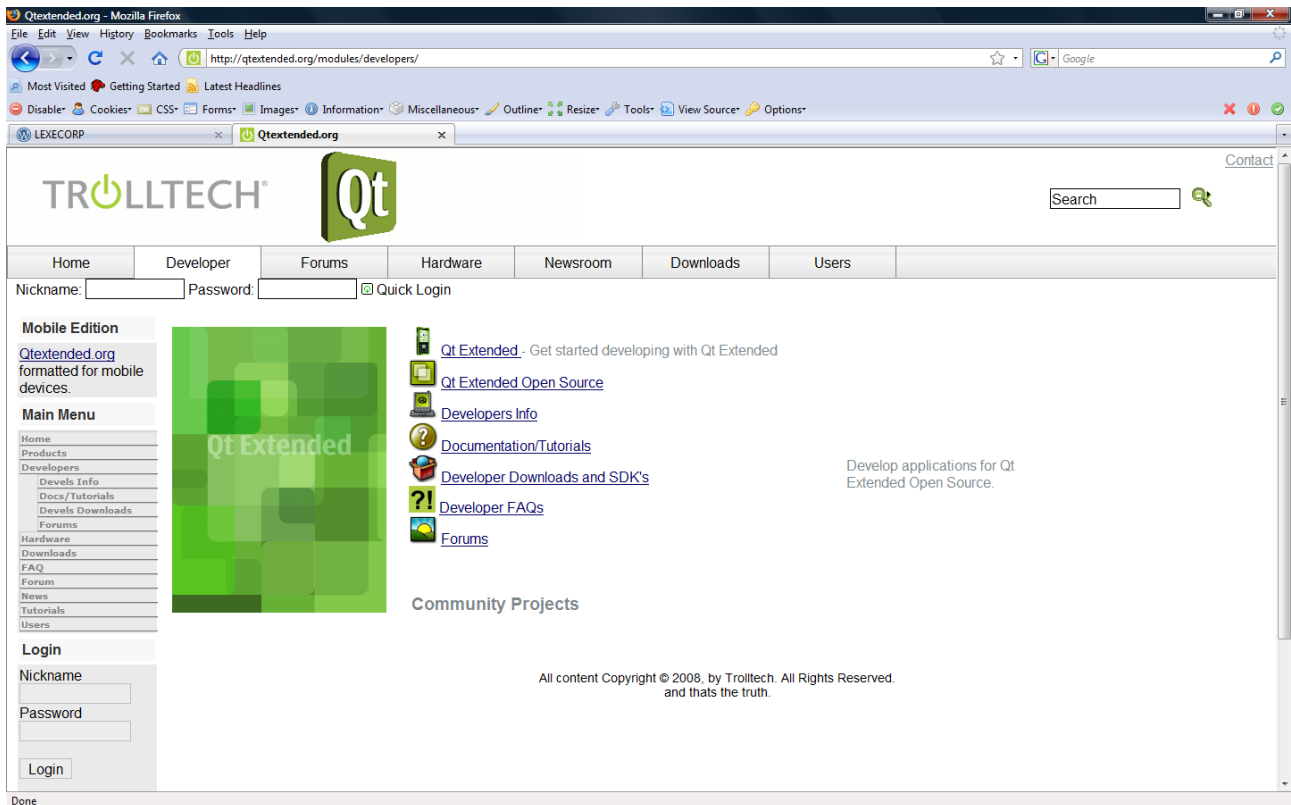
Qtextended.org - Mozilla Firefox

File Edit View History Bookmarks Tools Help

http://qtextended.org/modules/developers/

Google

Most Visited Getting Started Latest Headlines

Disable Cookies CSS Forms Images Information Miscellaneous Outline Resize Tools View Source Options

LEXECORP

Qtextended.org

Contact

TROLLTECH

Qt

Search

| Home | Developer | Forums | Hardware | Newsroom | Downloads | Users |
|---|---|---|---|---|---|---|

Nickname: Password: Quick Login

Mobile Edition

Qtextended.org formatted for mobile devices.

Main Menu

Home
Products
Developers
Devels Info
Docs/Tutorials
Devels Downloads
Forums
Hardware
Downloads
FAQ
Forum
News
Tutorials
Users

Login

Nickname

Password

Login

Qt Extended

Qt Extended - Get started developing with Qt Extended

Qt Extended Open Source

Developers Info

Documentation/Tutorials

Developer Downloads and SDK's

?! Developer FAQs

Forums

Develop applications for Qt Extended Open Source.

Community Projects

All content Copyright © 2008, by Trolltech. All Rights Reserved.
and thats the truth.

Done